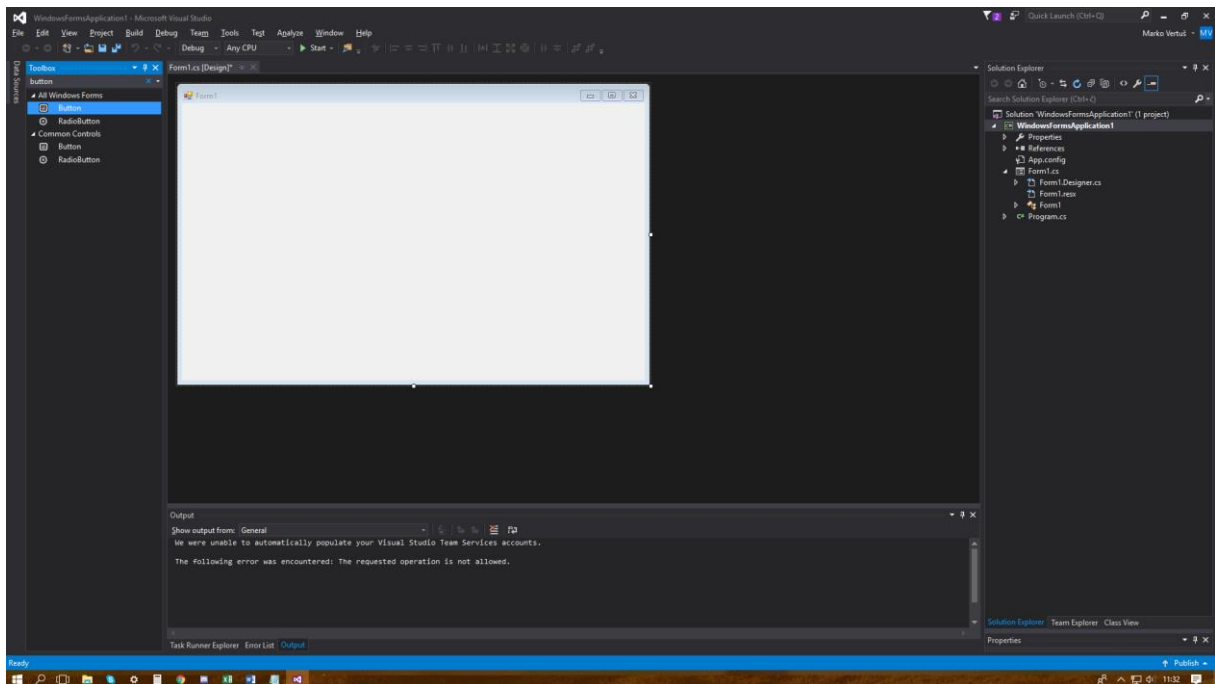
WindowsFormsApplication1 - Microsoft Visual Studio

2 Quick Launch (Ctrl+Q)

File Edit View Project Build Debug Team Tools Test Analyze Window Help

Marko Vertuš MV

Debug Any CPU Start

Data Sources

Toolbox

button

All Windows Forms

Button

RadioButton

Common Controls

Button

RadioButton

Form1.cs [Design]*

Form1

Solution Explorer

Search Solution Explorer (Ctrl+ć)

Solution 'WindowsFormsApplication1' (1 project)

WindowsFormsApplication1

Properties

References

App.config

Form1.cs

Form1.Designer.cs

Form1.resx

Form1

Program.cs

Output

Show output from: General

We were unable to automatically populate your Visual Studio Team Services accounts.

The following error was encountered: The requested operation is not allowed.

Solution Explorer Team Explorer Class View

Properties

Task Runner Explorer Error List Output

Ready

Publish

11:32